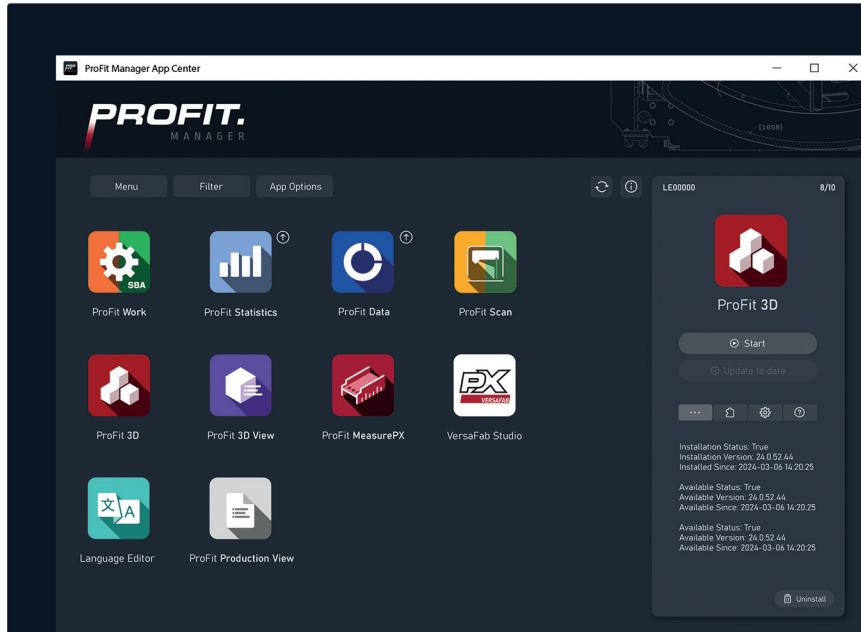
ProFit Manager App Center

PROFIT. MANAGER

Menu
Filter
App Options

SBA
ProFit Work
ProFit Statistics
ProFit Data
ProFit Scan
ProFit 3D
ProFit 3D View
ProFit MeasurePX
PX VERSAFAB
VersaFab Studio
文 A
Language Editor
ProFit Production View

LE00000
8/10
ProFit 3D
Start
Update to date
···

Installation Status: True
Installation Version: 24.0.52.44
Installed Since: 2024-03-06 14:20:25

Available Status: True
Available Version: 24.0.52.44
Available Since: 2024-03-06 14:20:25

Available Status: True
Available Version: 24.0.52.44
Available Since: 2024-03-06 14:20:25

Uninstall